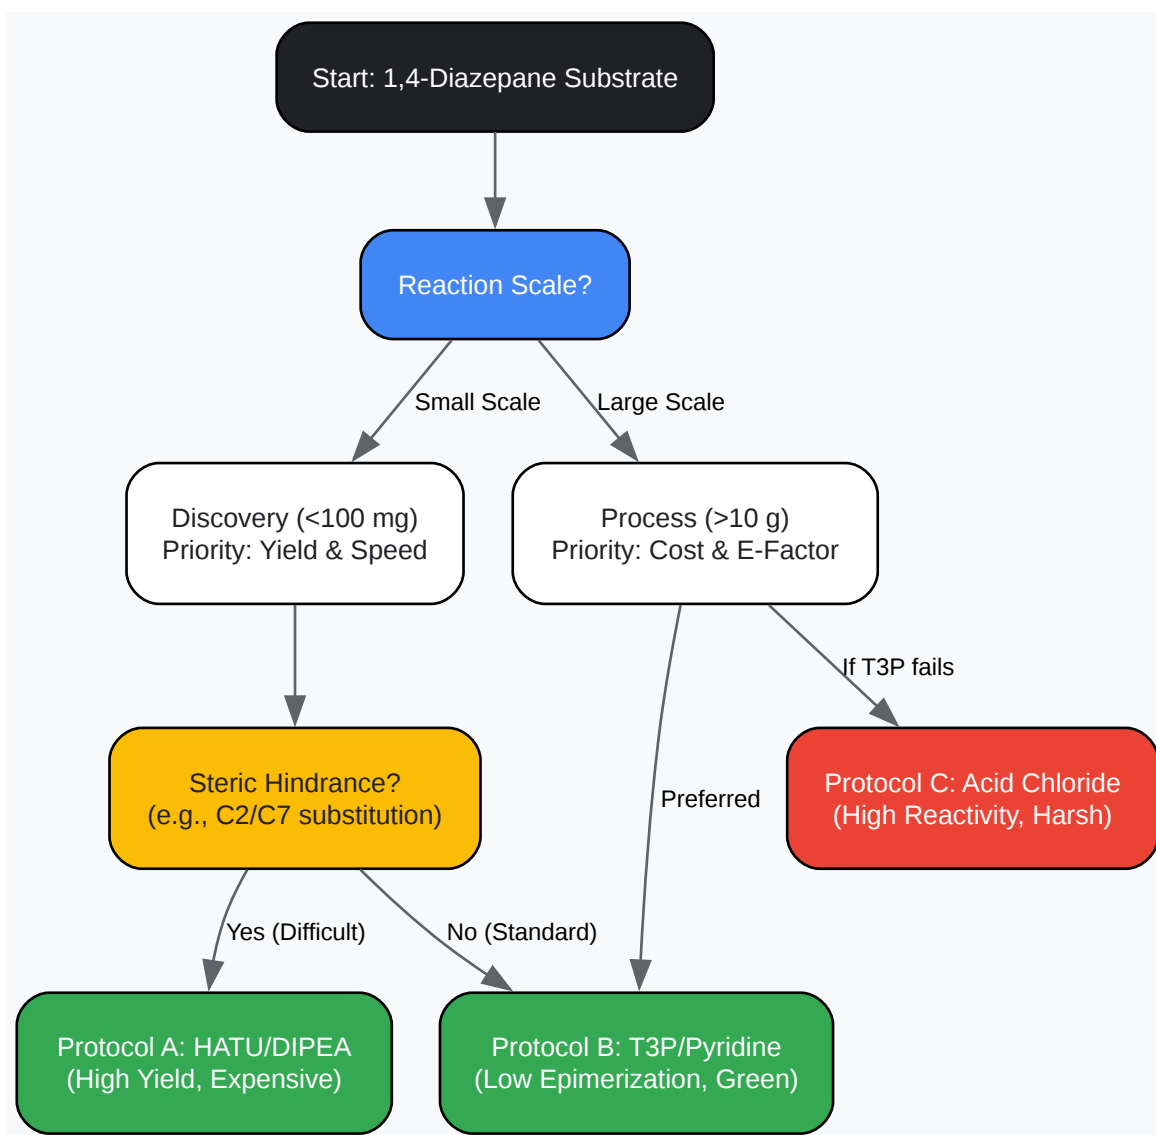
Start: 1,4-Diazepane Substrate

Reaction Scale?

Small Scale

Large Scale

Discovery (<100 mg)
Priority: Yield & Speed

Process (>10 g)
Priority: Cost & E-Factor

If T3P fails

Steric Hindrance?
(e.g., C2/C7 substitution)

Preferred

Protocol C: Acid Chloride
(High Reactivity, Harsh)

Yes (Difficult)

No (Standard)

Protocol A: HATU/DIPEA
(High Yield, Expensive)

Protocol B: T3P/Pyridine
(Low Epimerization, Green)